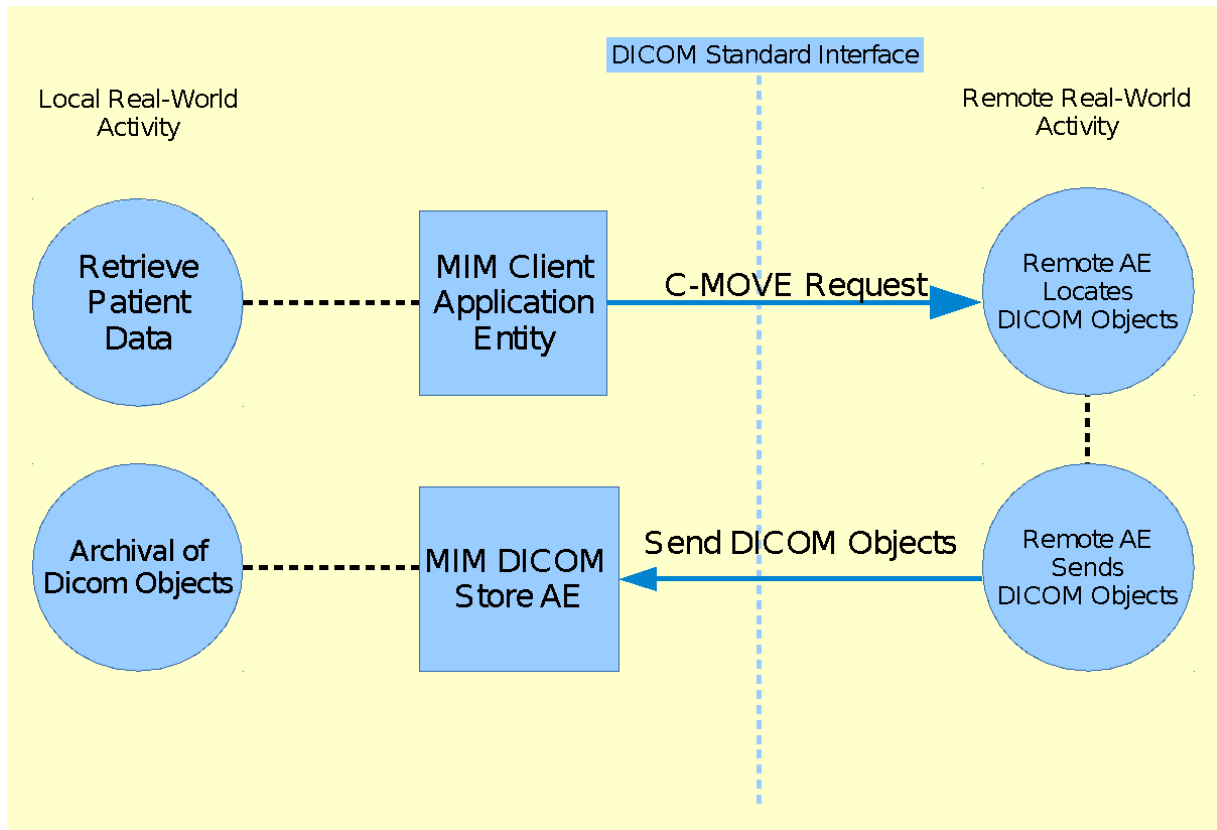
DICOM Standard Interface

Local Real-World Activity

Remote Real-World Activity

Retrieve Patient Data

MIM Client Application Entity

C-MOVE Request

Remote AE Locates DICOM Objects

Archival of Dicom Objects

MIM DICOM Store AE

Send DICOM Objects

Remote AE Sends DICOM Objects